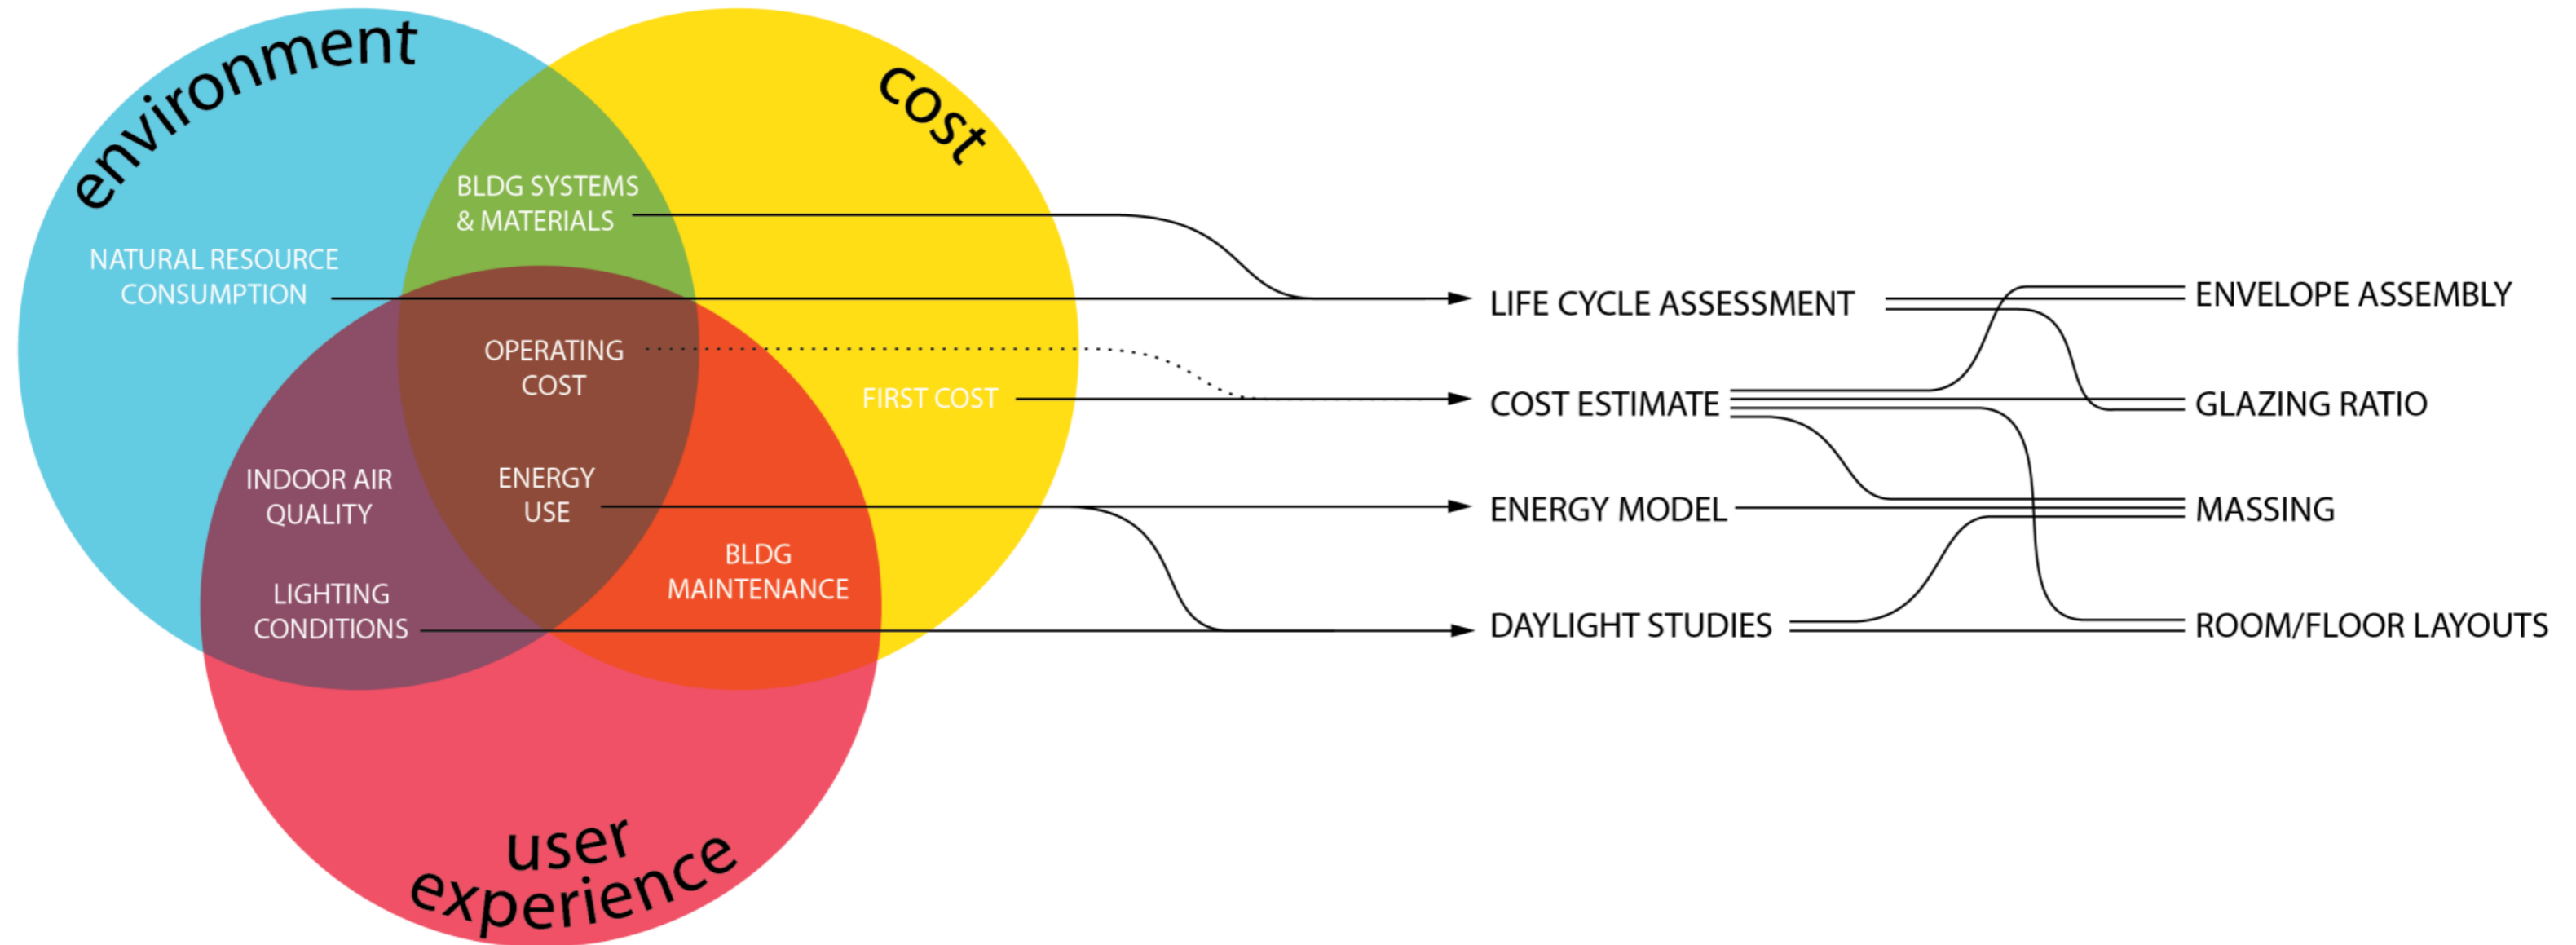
environment

cost

BLDG SYSTEMS & MATERIALS

NATURAL RESOURCE CONSUMPTION

OPERATING COST

FIRST COST

INDOOR AIR QUALITY

ENERGY USE

BLDG MAINTENANCE

LIGHTING CONDITIONS

user experience

LIFE CYCLE ASSESSMENT

COST ESTIMATE

ENERGY MODEL

DAYLIGHT STUDIES

ENVELOPE ASSEMBLY

GLAZING RATIO

MASSING

ROOM/FLOOR LAYOUTS